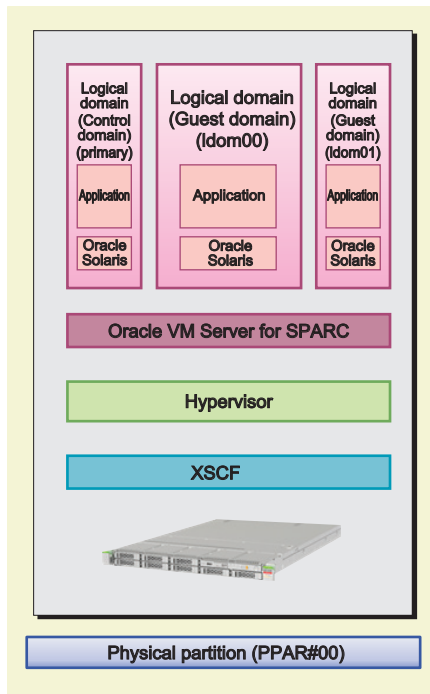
Logical domain (Control domain) (primary)

Application

Oracle Solaris

Logical domain (Guest domain) (ldom00)

Application

Oracle Solaris

Logical domain (Guest domain) (ldom01)

Application

Oracle Solaris

Oracle VM Server for SPARC

Hypervisor

XSCF

Physical partition (PPAR#00)